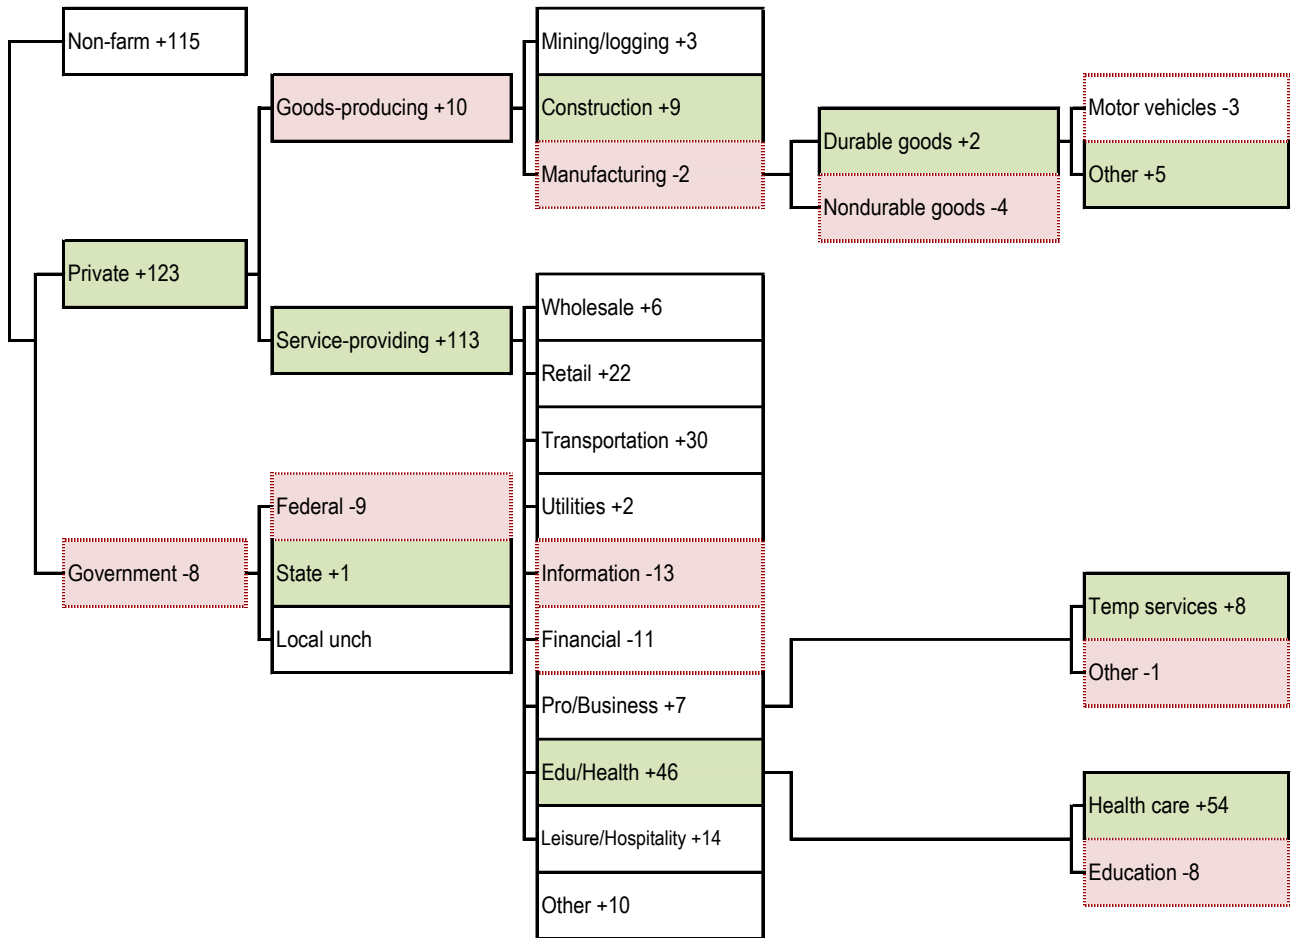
Non-farm +115

Private +123

Government -8

Goods-producing +10

Service-providing +113

Federal -9

State +1

Local unch

Mining/logging +3

Construction +9

Manufacturing -2

Durable goods +2

Nondurable goods -4

Motor vehicles -3

Other +5

Wholesale +6

Retail +22

Transportation +30

Utilities +2

Information -13

Financial -11

Pro/Business +7

Edu/Health +46

Leisure/Hospitality +14

Other +10

Temp services +8

Other -1

Health care +54

Education -8